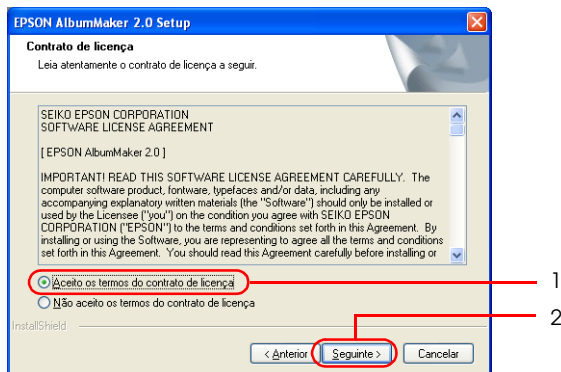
EPSON AlbumMaker 2.0 Setup

Contrato de licença

Leia atentamente o contrato de licença a seguir.

SEIKO EPSON CORPORATION
SOFTWARE LICENSE AGREEMENT

[ EPSON AlbumMaker 2.0 ]

IMPORTANT! READ THIS SOFTWARE LICENSE AGREEMENT CAREFULLY. The computer software product, fontware, typefaces and/or data, including any accompanying explanatory written materials (the "Software") should only be installed or used by the Licensee ("you") on the condition you agree with SEIKO EPSON CORPORATION ("EPSON") to the terms and conditions set forth in this Agreement. By installing or using the Software, you are representing to agree all the terms and conditions set forth in this Agreement. You should read this Agreement carefully before installing or

Aceito os termos do contrato de licença

Não aceito os termos do contrato de licença

InstallShield

< Anterior

Seguinte >

Cancelar

1

2